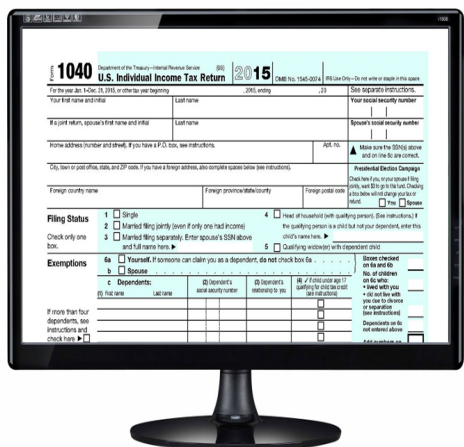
Form 1040 Department of the Treasury—Internal Revenue Service (99) U.S. Individual Income Tax Return 2015 OMB No. 1545-0074 IRS Use Only—Do not write or staple in this space.

For the year Jan. 1–Dec. 31, 2015, or other tax year beginning , 2015, ending , 20 See separate instructions.

Your first name and initial | Last name | Your social security number

If a joint return, spouse's first name and initial | Last name | Spouse's social security number

Home address (number and street). If you have a P.O. box, see instructions. | Apt. no. | ▲ Make sure the SSN(s) above and on line 6c are correct.

City, town or post office, state, and ZIP code. If you have a foreign address, also complete spaces below (see instructions). | Presidential Election Campaign

Check here if you, or your spouse if filing jointly, want $3 to go to this fund. Checking a box below will not change your tax or refund. You Spouse

Foreign country name | Foreign province/state/county | Foreign postal code

Filing Status

Check only one box.

1 Single
2 Married filing jointly (even if only one had income)
3 Married filing separately. Enter spouse's SSN above and full name here. ▶
4 Head of household (with qualifying person). (See instructions.) If the qualifying person is a child but not your dependent, enter this child's name here. ▶
5 Qualifying widow(er) with dependent child

Exemptions

6a Yourself. If someone can claim you as a dependent, do not check box 6a
b Spouse
c Dependents:
(1) First name Last name
(2) Dependent's social security number
(3) Dependent's relationship to you
(4) ✓ if child under age 17 qualifying for child tax credit (see instructions)

Boxes checked on 6a and 6b
No. of children on 6c who:
• lived with you
• did not live with you due to divorce or separation (see instructions)
Dependents on 6c not entered above
Add numbers on

If more than four dependents, see instructions and check here ▶